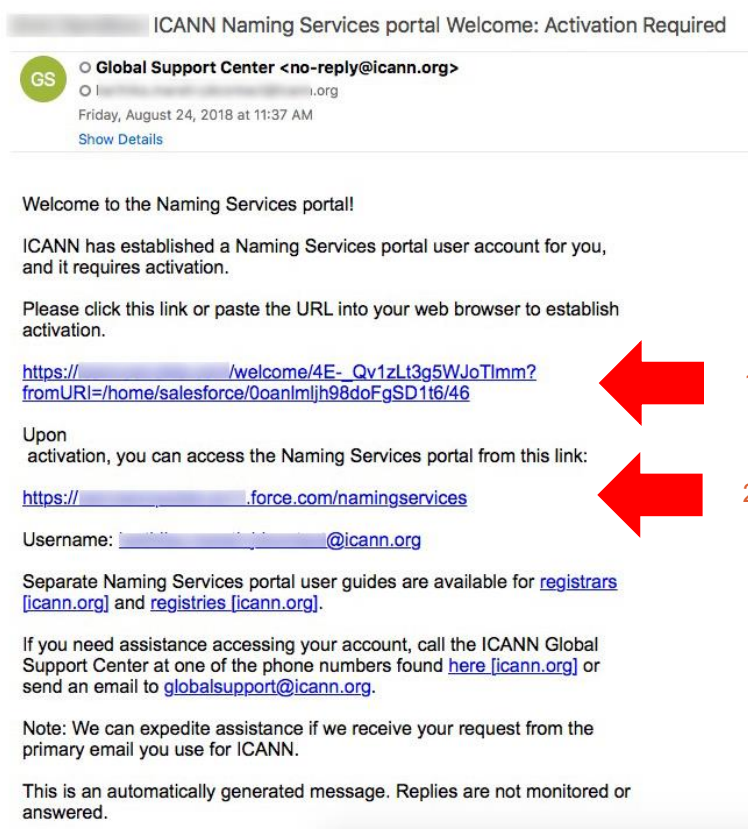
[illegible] ICANN Naming Services portal Welcome: Activation Required

GS

Global Support Center <no-reply@icann.org>
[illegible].org
Friday, August 24, 2018 at 11:37 AM
Show Details

Welcome to the Naming Services portal!

ICANN has established a Naming Services portal user account for you, and it requires activation.

Please click this link or paste the URL into your web browser to establish activation.

https://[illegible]/welcome/4E-_Qv1zLt3g5WJoTlmm?fromURI=/home/salesforce/0oanlmljh98doFgSD1t6/46

Upon
activation, you can access the Naming Services portal from this link:

https://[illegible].force.com/namingservices

2

Username: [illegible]@icann.org

Separate Naming Services portal user guides are available for registrars [icann.org] and registries [icann.org].

If you need assistance accessing your account, call the ICANN Global Support Center at one of the phone numbers found here [icann.org] or send an email to globalsupport@icann.org.

Note: We can expedite assistance if we receive your request from the primary email you use for ICANN.

This is an automatically generated message. Replies are not monitored or answered.